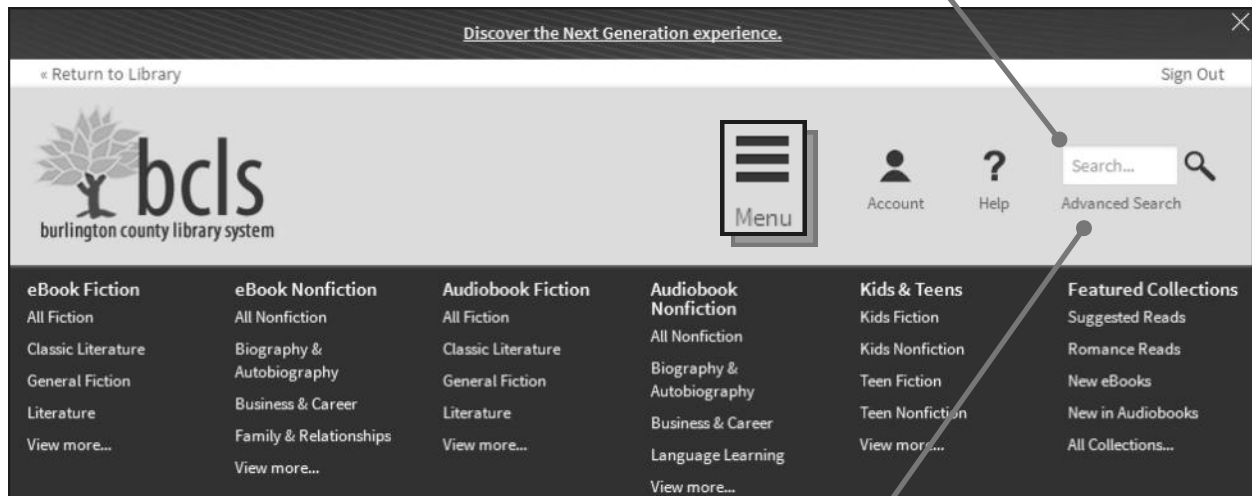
Discover the Next Generation experience.

« Return to Library

Sign Out

bcls
burlington county library system

Menu

Account

Help

Search...

Advanced Search

eBook Fiction
All Fiction
Classic Literature
General Fiction
Literature
View more...

eBook Nonfiction
All Nonfiction
Biography & Autobiography
Business & Career
Family & Relationships
View more...

Audiobook Fiction
All Fiction
Classic Literature
General Fiction
Literature
View more...

Audiobook Nonfiction
All Nonfiction
Biography & Autobiography
Business & Career
Language Learning
View more...

Kids & Teens
Kids Fiction
Kids Nonfiction
Teen Fiction
Teen Nonfiction
View more...

Featured Collections
Suggested Reads
Romance Reads
New eBooks
New in Audiobooks
All Collections...